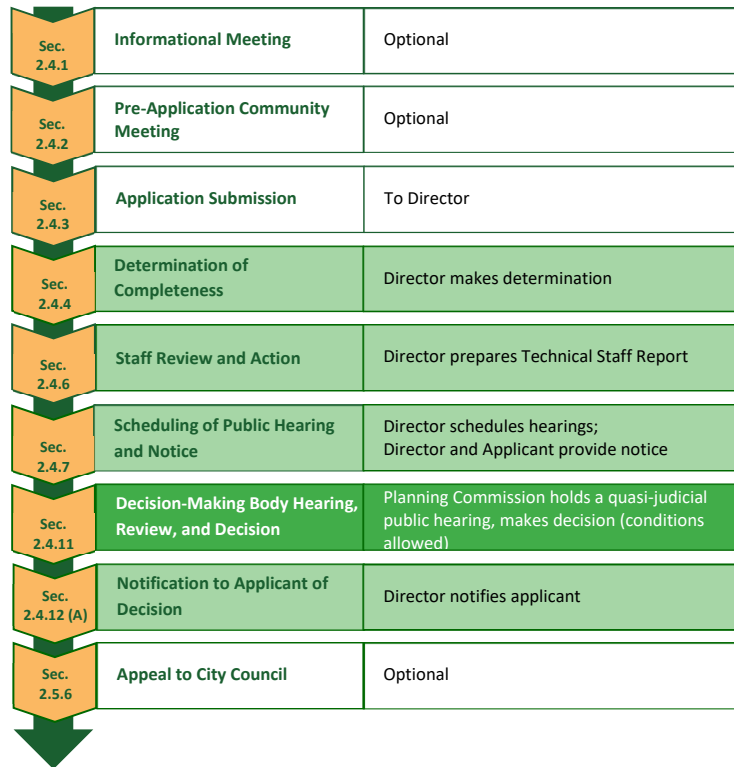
| | | |
|---|---|---|
| Sec. 2.4.1 | Informational Meeting | Optional |
| Sec. 2.4.2 | Pre-Application Community Meeting | Optional |
| Sec. 2.4.3 | Application Submission | To Director |
| Sec. 2.4.4 | Determination of Completeness | Director makes determination |
| Sec. 2.4.6 | Staff Review and Action | Director prepares Technical Staff Report |
| Sec. 2.4.7 | Scheduling of Public Hearing and Notice | Director schedules hearings; Director and Applicant provide notice |
| Sec. 2.4.11 | Decision-Making Body Hearing, Review, and Decision | Planning Commission holds a quasi-judicial public hearing, makes decision (conditions allowed) |
| Sec. 2.4.12 (A) | Notification to Applicant of Decision | Director notifies applicant |
| Sec. 2.5.6 | Appeal to City Council | Optional |